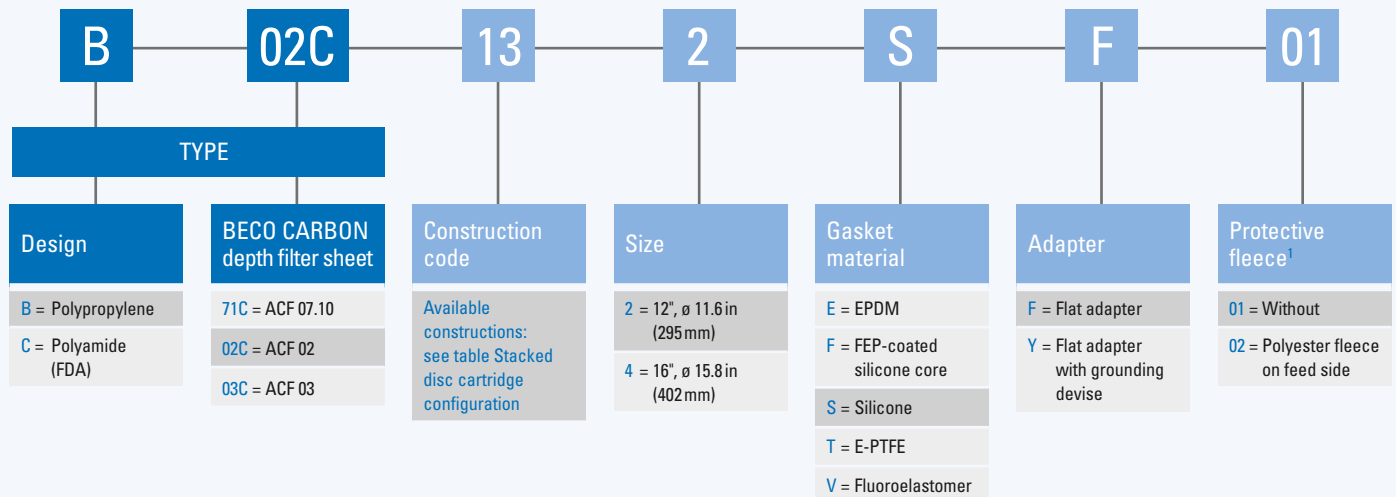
B 02C 13 2 S F 01

TYPE

Design
B = Polypropylene
C = Polyamide (FDA)

BECO CARBON depth filter sheet
71C = ACF 07.10
02C = ACF 02
03C = ACF 03

Construction code
Available constructions: see table Stacked disc cartridge configuration

Size
2 = 12", ø 11.6 in (295 mm)
4 = 16", ø 15.8 in (402 mm)

Gasket material
E = EPDM
F = FEP-coated silicone core
S = Silicone
T = E-PTFE
V = Fluoroelastomer

Adapter
F = Flat adapter
Y = Flat adapter with grounding devise

Protective fleece$^{1}$
01 = Without
02 = Polyester fleece on feed side